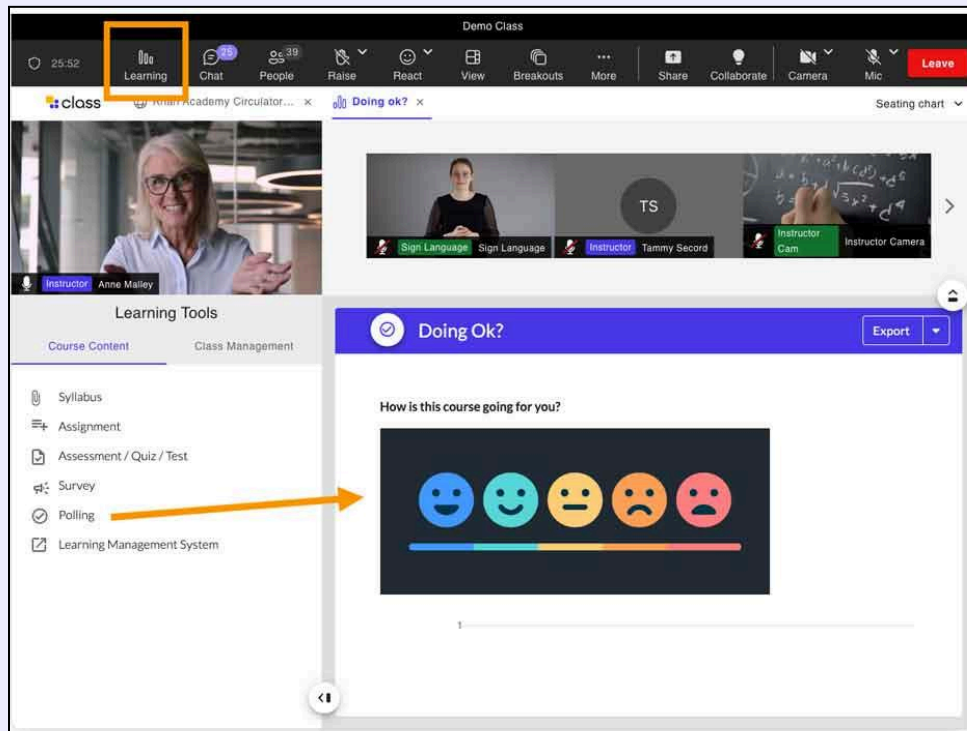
Demo Class

25:52 Learning 25 Chat 39 People Raise React View Breakouts More Share Collaborate Camera Mic Leave

class Khan Academy Circulator... × Doing ok? × Seating chart

Sign Language Sign Language Instructor Tammy Secord TS Instructor Cam Instructor Camera

Instructor Anne Malley

Learning Tools

Course Content Class Management

Syllabus
Assignment
Assessment / Quiz / Test
Survey
Polling
Learning Management System

Doing Ok? Export

How is this course going for you?

1